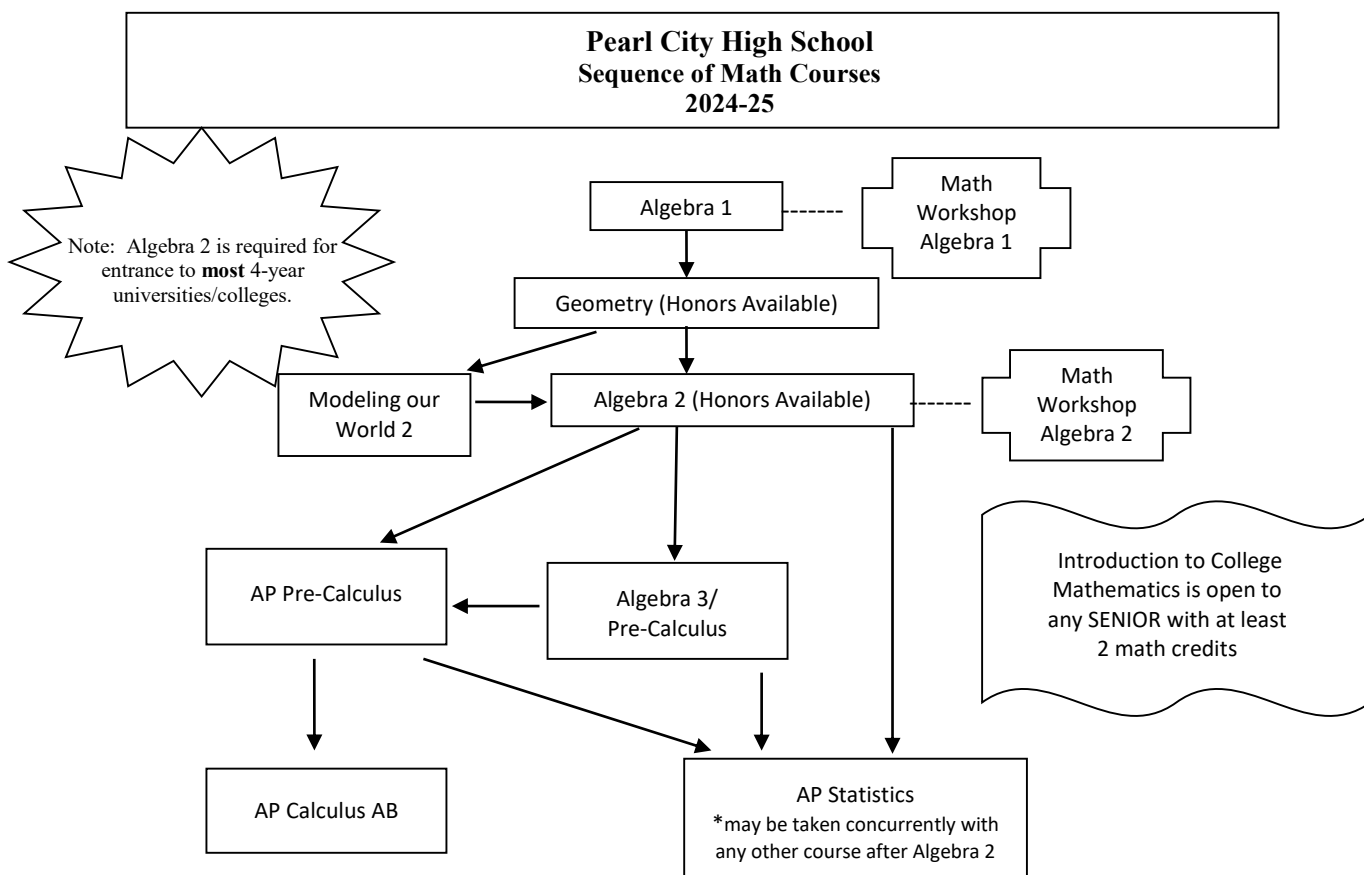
Pearl City High School
Sequence of Math Courses
2024-25

Note: Algebra 2 is required for entrance to **most** 4-year universities/colleges.

Algebra 1

Math Workshop Algebra 1

Geometry (Honors Available)

Modeling our World 2

Algebra 2 (Honors Available)

Math Workshop Algebra 2

Introduction to College Mathematics is open to any SENIOR with at least 2 math credits

AP Pre-Calculus

Algebra 3/ Pre-Calculus

AP Calculus AB

AP Statistics
*may be taken concurrently with any other course after Algebra 2